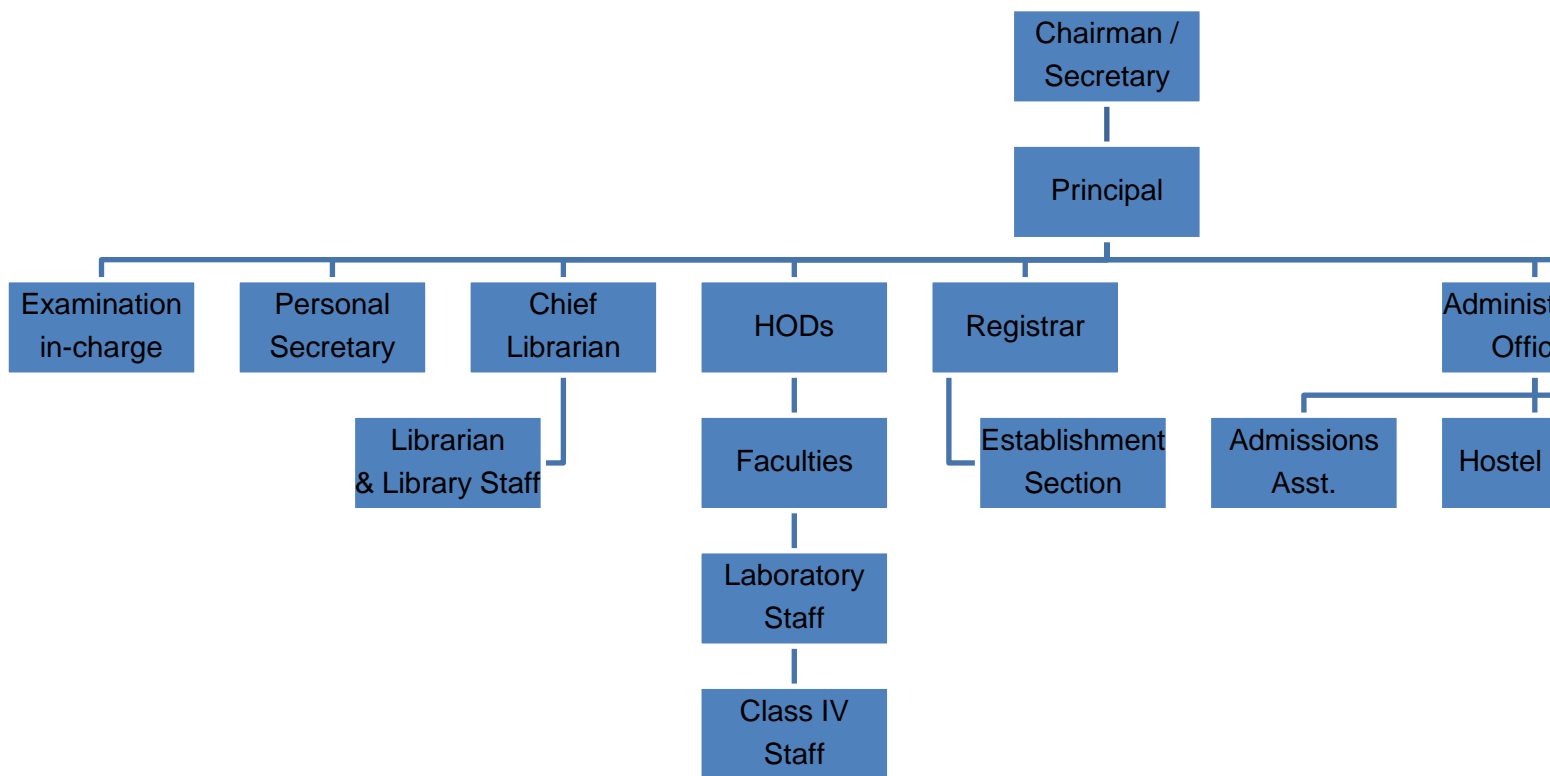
Chairman / Secretary

Principal

Examination in-charge

Personal Secretary

Chief Librarian

Librarian & Library Staff

HODs

Faculties

Laboratory Staff

Class IV Staff

Registrar

Establishment Section

Adminis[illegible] Offic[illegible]

Admissions Asst.

Hostel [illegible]